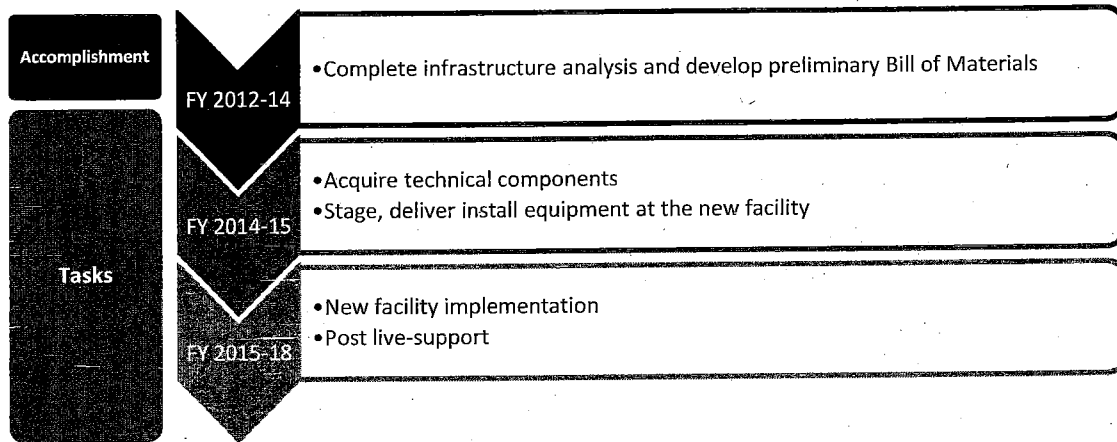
Accomplishment

Tasks

FY 2012-14

•Complete infrastructure analysis and develop preliminary Bill of Materials

FY 2014-15

•Acquire technical components
•Stage, deliver install equipment at the new facility

FY 2015-18

•New facility implementation
•Post live-support